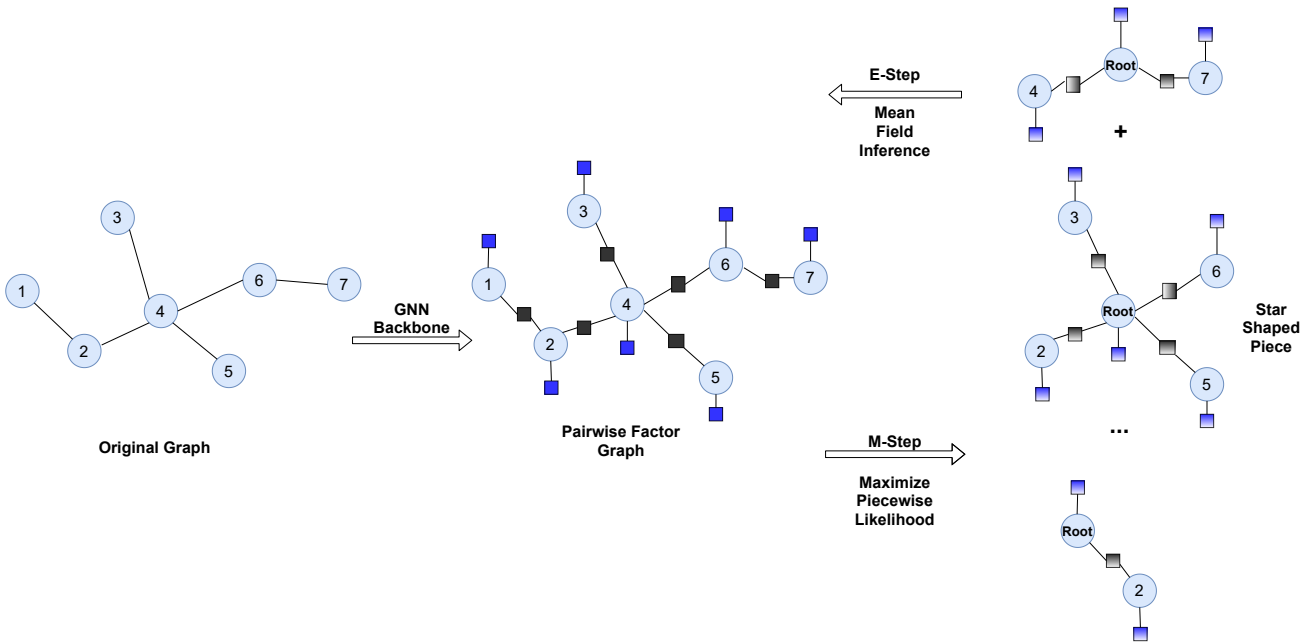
3

1

6

7

4

2

5

Original Graph

GNN Backbone

3

1

6

7

4

2

5

Pairwise Factor Graph

E-Step

Mean Field Inference

M-Step

Maximize Piecewise Likelihood

Root

4

7

+

3

6

Root

2

5

Star Shaped Piece

...

Root

2